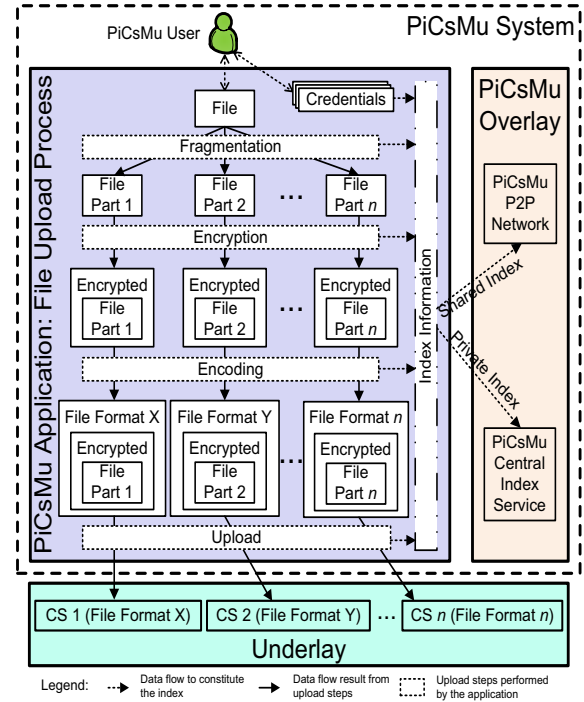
PiCsMu System

PiCsMu User

File

Credentials

Fragmentation

File Part 1

File Part 2

...

File Part $n$

Encryption

Encrypted File Part 1

Encrypted File Part 2

...

Encrypted File Part $n$

Encoding

File Format X

Encrypted File Part 1

File Format Y

Encrypted File Part 2

...

File Format $n$

Encrypted File Part $n$

Upload

PiCsMu Application: File Upload Process

Index Information

PiCsMu Overlay

PiCsMu P2P Network

Shared Index

Private Index

PiCsMu Central Index Service

CS 1 (File Format X)

CS 2 (File Format Y)

...

CS $n$ (File Format $n$)

Underlay

Legend: Data flow to constitute the index Data flow result from upload steps Upload steps performed by the application